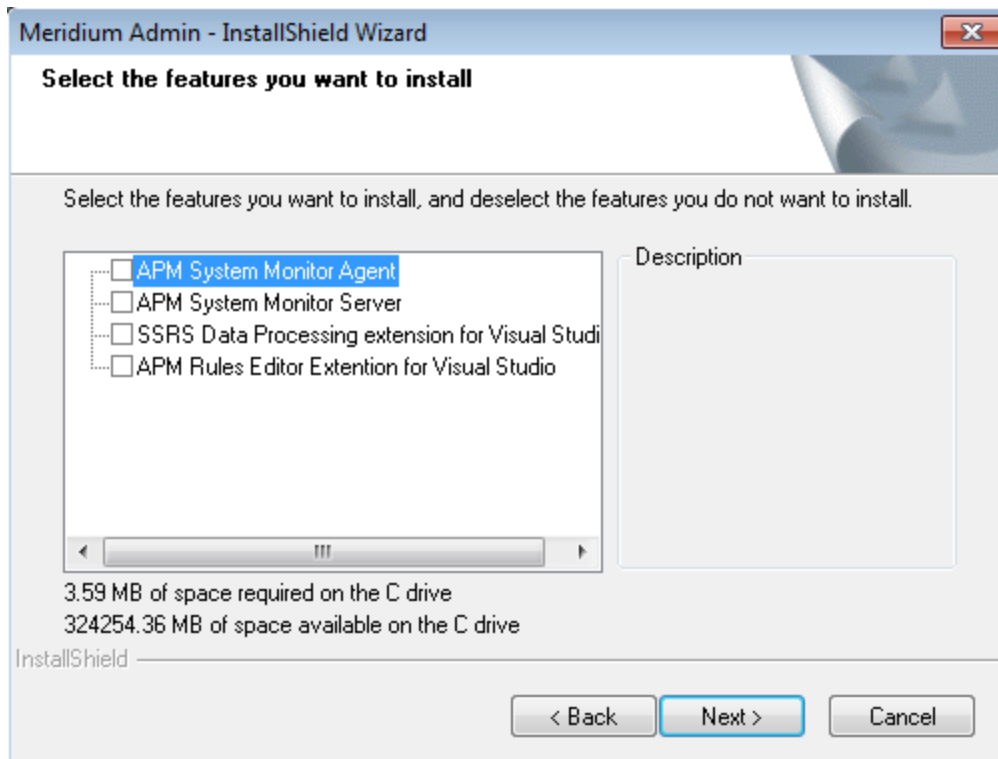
Meridium Admin - InstallShield Wizard

Select the features you want to install

Select the features you want to install, and deselect the features you do not want to install.

APM System Monitor Agent
APM System Monitor Server
SSRS Data Processing extension for Visual Studi
APM Rules Editor Extention for Visual Studio

Description

3.59 MB of space required on the C drive
324254.36 MB of space available on the C drive

InstallShield

< Back
Next >
Cancel